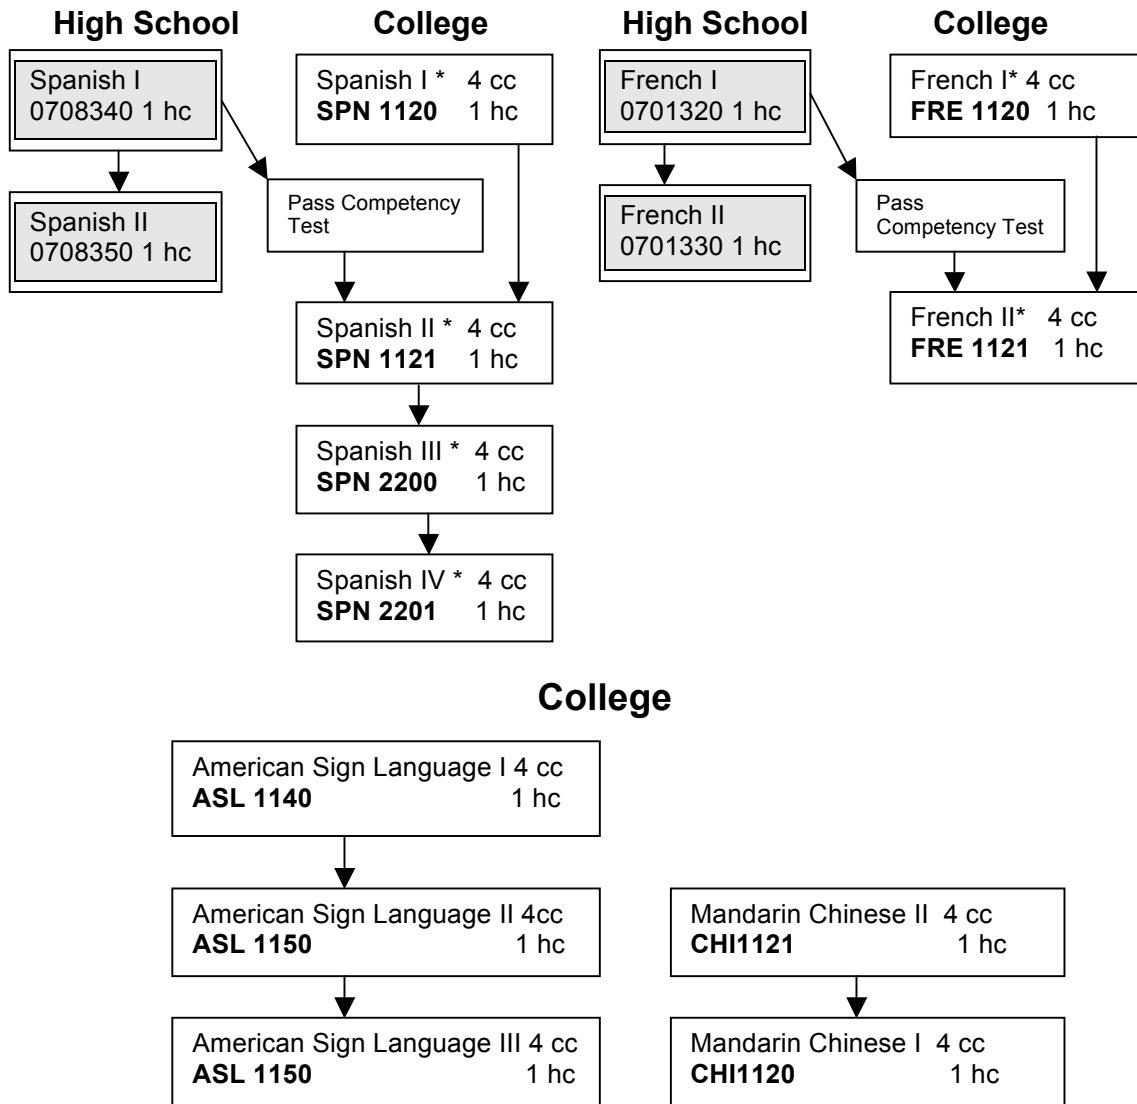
**High School**

Spanish I
0708340 1 hc

Spanish II
0708350 1 hc

**College**

Spanish I * 4 cc
**SPN 1120** 1 hc

Pass Competency Test

Spanish II * 4 cc
**SPN 1121** 1 hc

Spanish III * 4 cc
**SPN 2200** 1 hc

Spanish IV * 4 cc
**SPN 2201** 1 hc

**High School**

French I
0701320 1 hc

French II
0701330 1 hc

**College**

French I* 4 cc
**FRE 1120** 1 hc

Pass Competency Test

French II* 4 cc
**FRE 1121** 1 hc

**College**

American Sign Language I 4 cc
**ASL 1140** 1 hc

American Sign Language II 4cc
**ASL 1150** 1 hc

American Sign Language III 4 cc
**ASL 1150** 1 hc

Mandarin Chinese II 4 cc
**CHI1121** 1 hc

Mandarin Chinese I 4 cc
**CHI1120** 1 hc